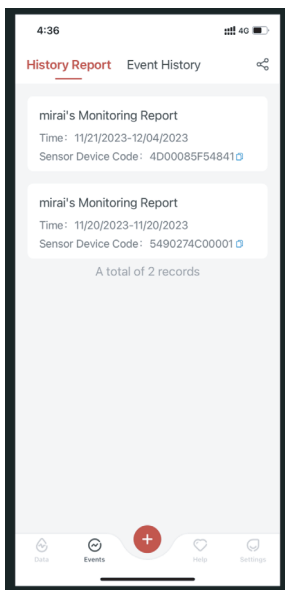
4:36

4G

History Report Event History

mirai's Monitoring Report

Time：11/21/2023-12/04/2023

Sensor Device Code：4D00085F54841

mirai's Monitoring Report

Time：11/20/2023-11/20/2023

Sensor Device Code：5490274C00001

A total of 2 records

Data Events + Help Settings